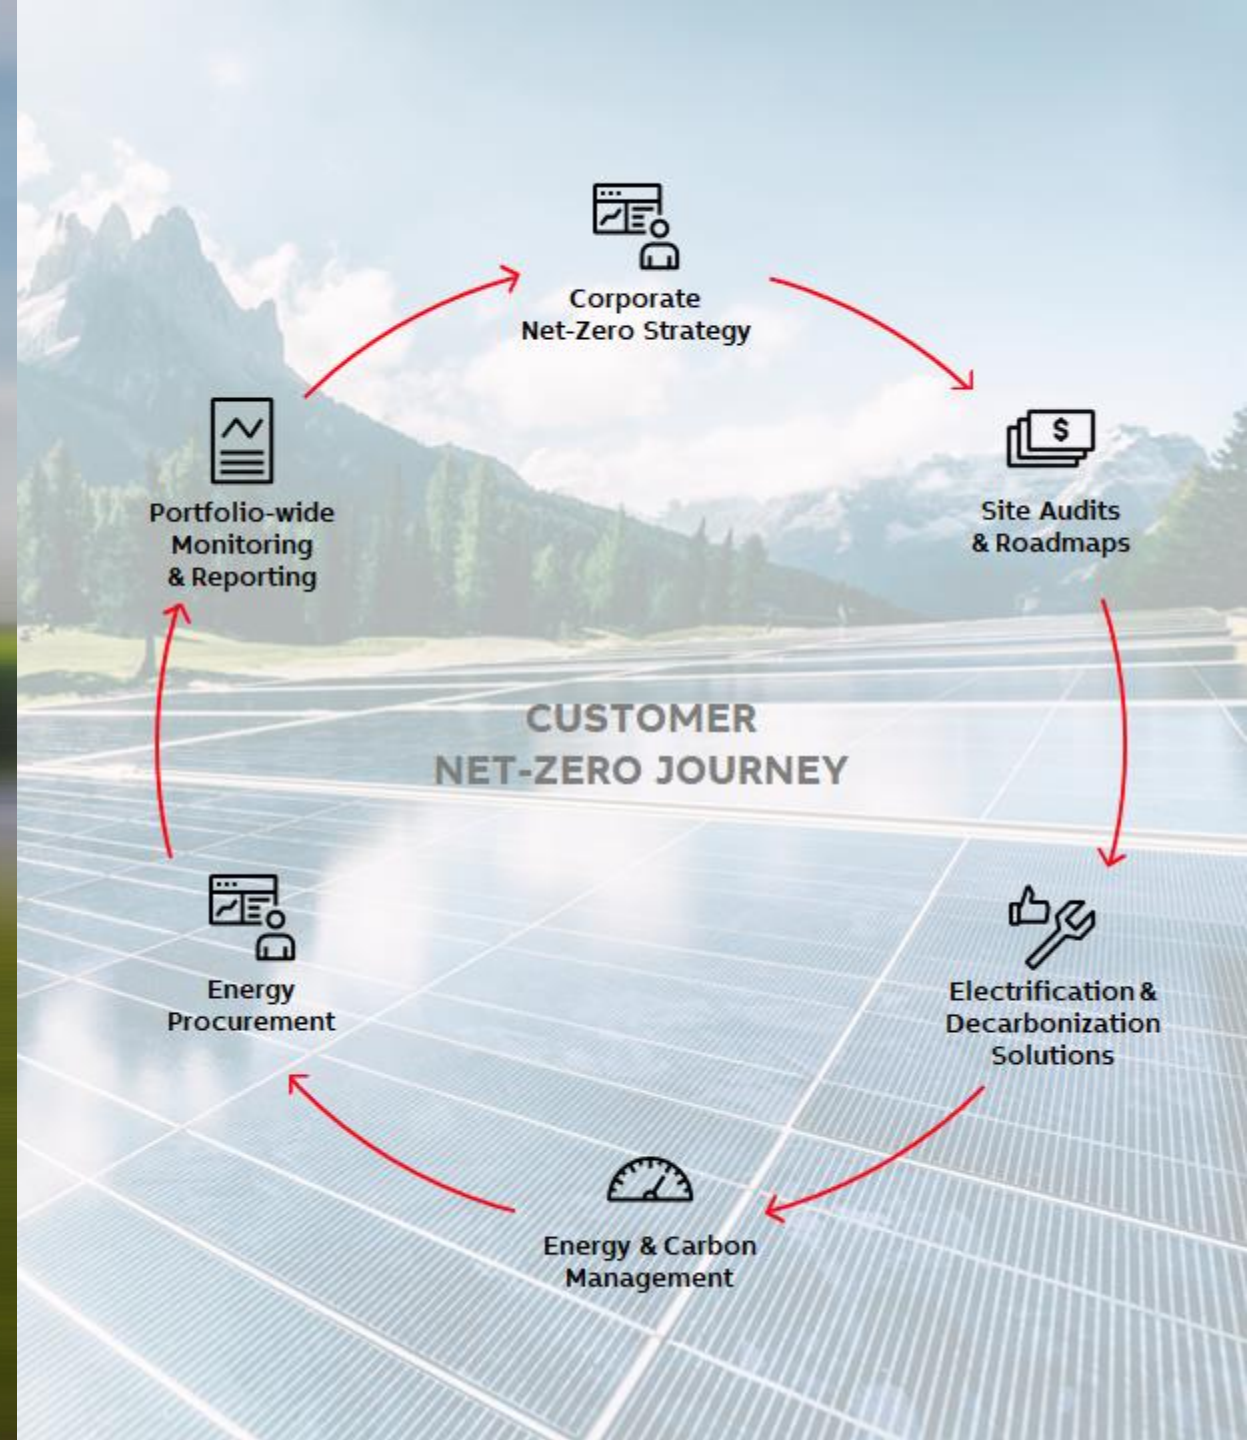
Corporate Net-Zero Strategy

$

Site Audits & Roadmaps

Electrification & Decarbonization Solutions

Energy & Carbon Management

Energy Procurement

Portfolio-wide Monitoring & Reporting

CUSTOMER NET-ZERO JOURNEY